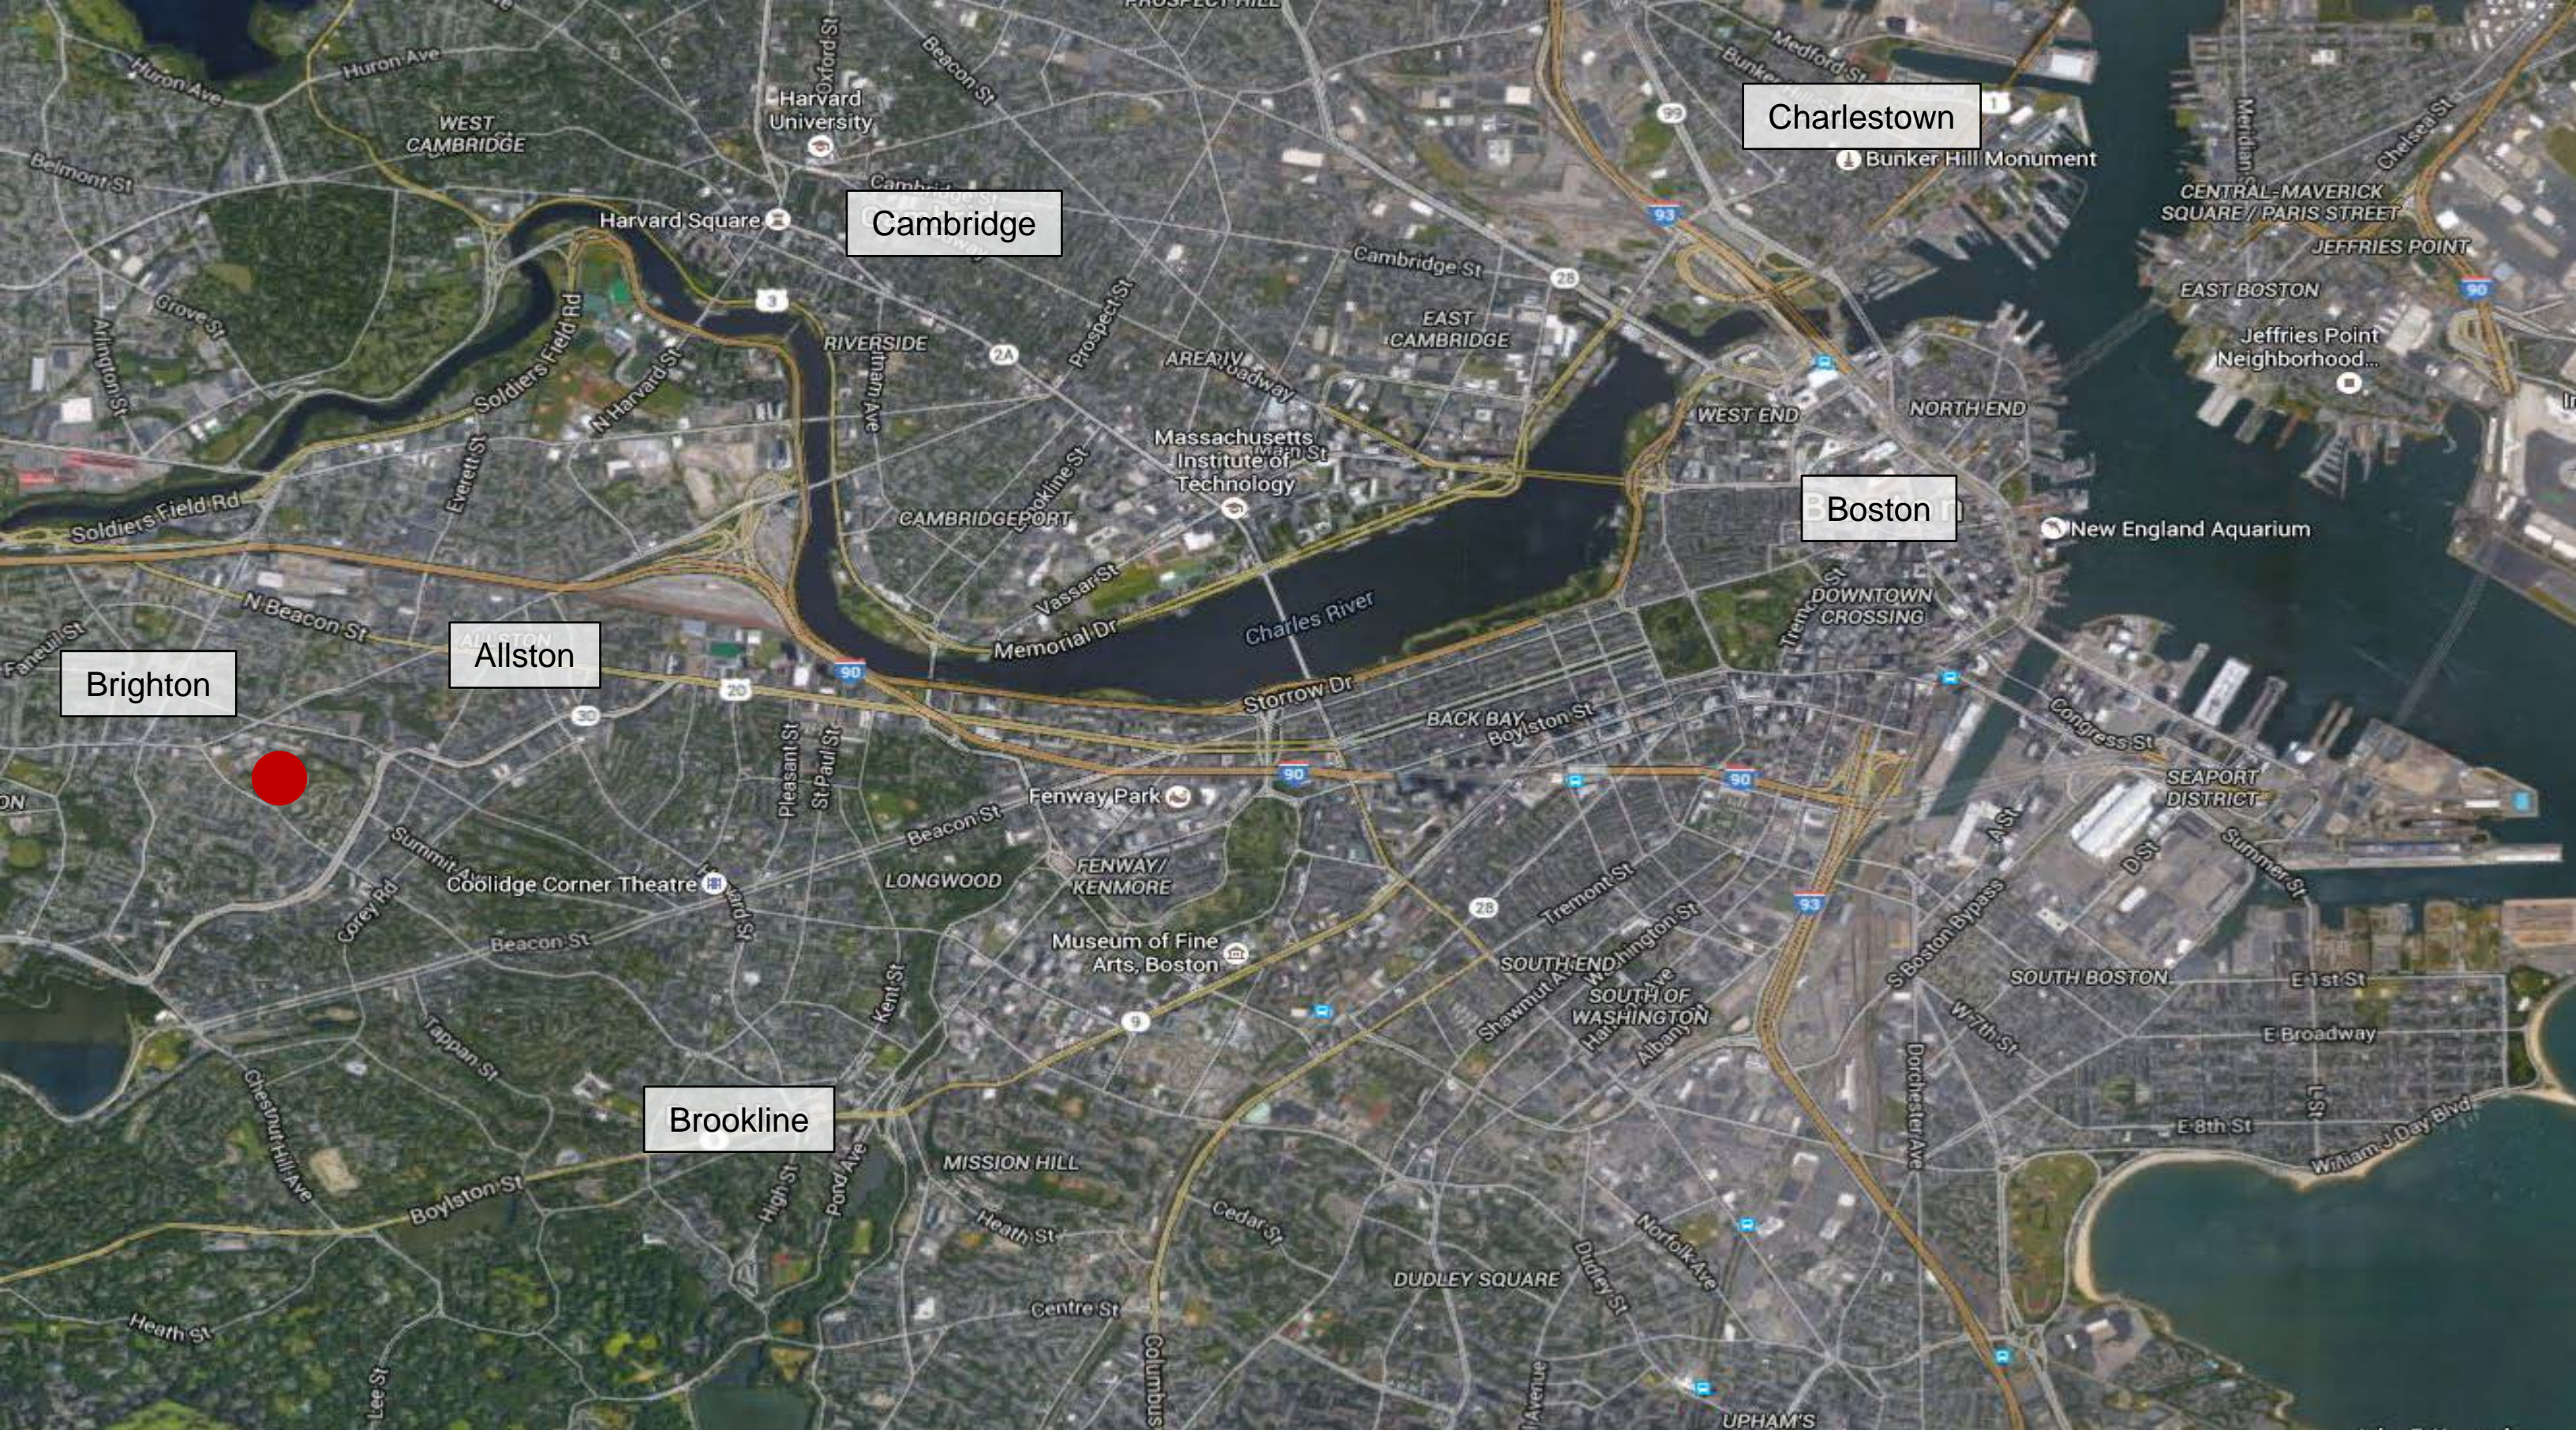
Charlestown
Cambridge
Boston
Brighton
Allston
Brookline

Huron Ave
Harvard University
WEST CAMBRIDGE
Belmont St
Harvard Square
Oxford St
Beacon St
PROSPECT HILL
Medford St
Bunker Hill Monument
CENTRAL - MAVERICK SQUARE / PARIS STREET
JEFFRIES POINT
EAST BOSTON
Jeffries Point Neighborhood
Chelsea St
Meridian
Cambridge St
EAST CAMBRIDGE
AREA IV
Broadway
Prospect St
RIVERSIDE
Inman Ave
Grove St
Arlington St
Soldiers Field Rd
N Harvard St
Massachusetts Institute of Technology
WEST END
NORTH END
New England Aquarium
CAMBRIDGEPORT
Brookline St
Vassar St
Memorial Dr
Charles River
DOWNTOWN CROSSING
Tremont St
Everett St
N Beacon St
Faneuil St
Storrow Dr
BACK BAY
Boylston St
Congress St
SEAPORT DISTRICT
Fenway Park
Pleasant St
St Paul St
Beacon St
Summit Ave
Coolidge Corner Theatre
LONGWOOD
FENWAY/ KENMORE
Corey Rd
Beacon St
Museum of Fine Arts, Boston
Kent St
Tremont St
Washington St
SOUTH END
SOUTH OF WASHINGTON
Shawmut Ave
Harrison Ave
Albany St
A St
D St
Summer St
S Boston Bypass
W 7th St
SOUTH BOSTON
E 1st St
E Broadway
E 8th St
L St
William J Day Blvd
Dorchester Ave
Tappan St
Chestnut Hill Ave
Boylston St
MISSION HILL
High St
Pond Ave
Heath St
Cedar St
DUDLEY SQUARE
Dudley St
Norfolk Ave
Centre St
Heath St
Lee St
Columbus
UPHAM'S
90
93
20
30
2A
3
28
9
99
1